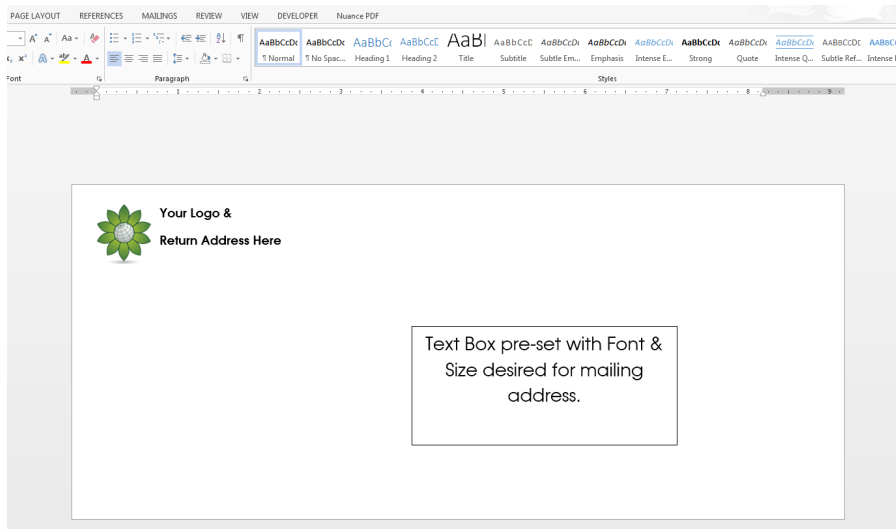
PAGE LAYOUT REFERENCES MAILINGS REVIEW VIEW DEVELOPER Nuance PDF

Font

Paragraph

AaBbCcDc ¶ Normal
AaBbCcDc ¶ No Spac...
AaBbCc Heading 1
AaBbCcC Heading 2
AaBl Title
AaBbCcD Subtitle
AaBbCcDc Subtle Em...
AaBbCcDc Emphasis
AaBbCcDc Intense E...
AaBbCcDc Strong
AaBbCcDc Quote
AaBbCcDc Intense Q...
AABBCCDC Subtle Ref...
AABBC Intense I

Styles

1 2 3 4 5 6 7 8 9

Your Logo &

Return Address Here

Text Box pre-set with Font & Size desired for mailing address.